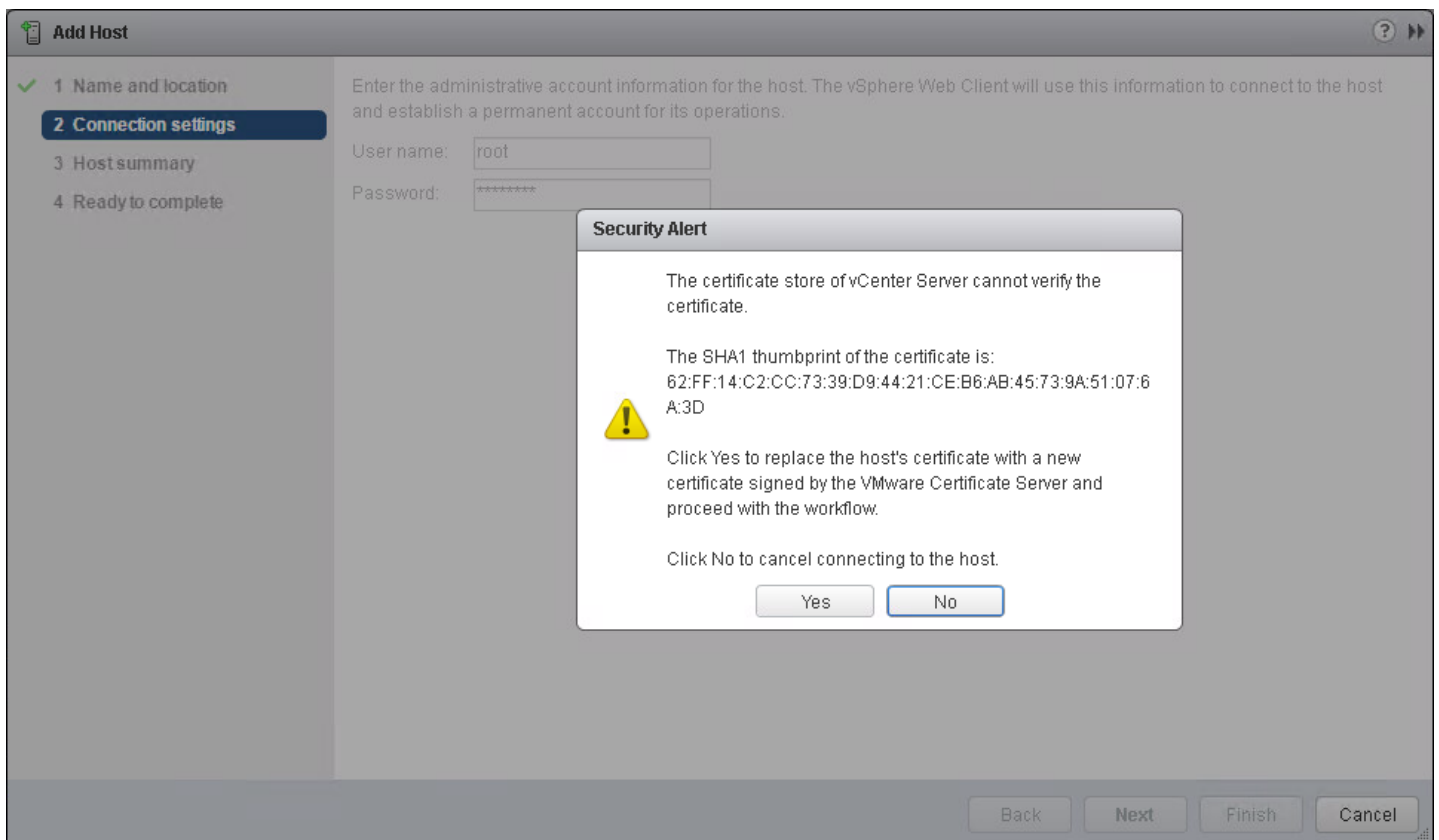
Add Host

1 Name and location
2 Connection settings
3 Host summary
4 Ready to complete

Enter the administrative account information for the host. The vSphere Web Client will use this information to connect to the host and establish a permanent account for its operations.

User name: root
Password: ********

Security Alert

The certificate store of vCenter Server cannot verify the certificate.

The SHA1 thumbprint of the certificate is: 62:FF:14:C2:CC:73:39:D9:44:21:CE:B6:AB:45:73:9A:51:07:6A:3D

Click Yes to replace the host's certificate with a new certificate signed by the VMware Certificate Server and proceed with the workflow.

Click No to cancel connecting to the host.

Yes No

Back Next Finish Cancel